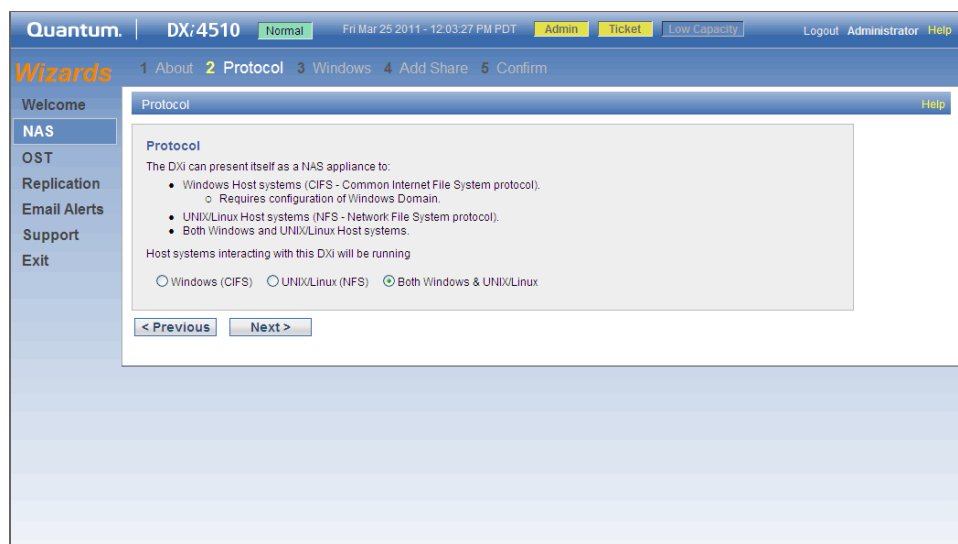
Quantum. DXi4510 Normal Fri Mar 25 2011 - 12:03:27 PM PDT Admin Ticket Low Capacity Logout Administrator Help

Wizards 1 About 2 Protocol 3 Windows 4 Add Share 5 Confirm

Welcome
NAS
OST
Replication
Email Alerts
Support
Exit

Protocol Help

Protocol

The DXi can present itself as a NAS appliance to:

- Windows Host systems (CIFS - Common Internet File System protocol).
  - Requires configuration of Windows Domain.
- UNIX/Linux Host systems (NFS - Network File System protocol).
- Both Windows and UNIX/Linux Host systems.

Host systems interacting with this DXi will be running

Windows (CIFS) UNIX/Linux (NFS) Both Windows & UNIX/Linux

< Previous Next >